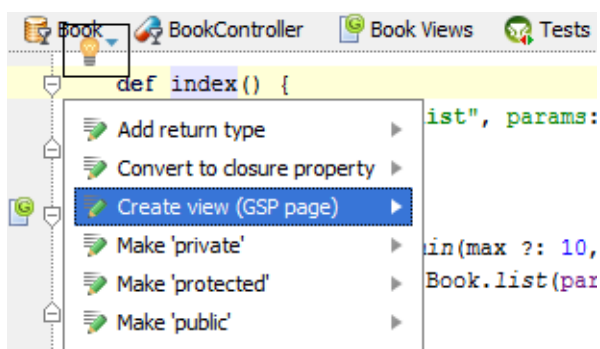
Book BookController Book Views Tests

def index() {
ist", params:
in(max ?: 10,
Book.list(par

Add return type
Convert to closure property
Create view (GSP page)
Make 'private'
Make 'protected'
Make 'public'